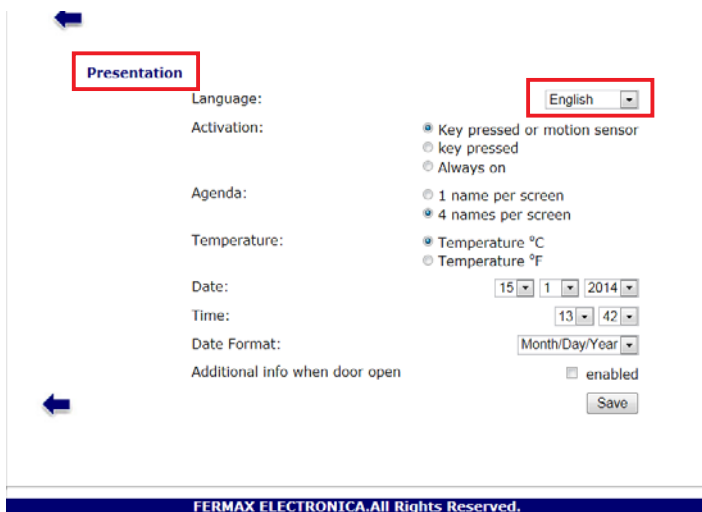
Presentation

Language: English

Activation: Key pressed or motion sensor
key pressed
Always on

Agenda: 1 name per screen
4 names per screen

Temperature: Temperature ºC
Temperature ºF

Date: 15 1 2014

Time: 13 42

Date Format: Month/Day/Year

Additional info when door open enabled

Save

FERMAX ELECTRONICA.All Rights Reserved.